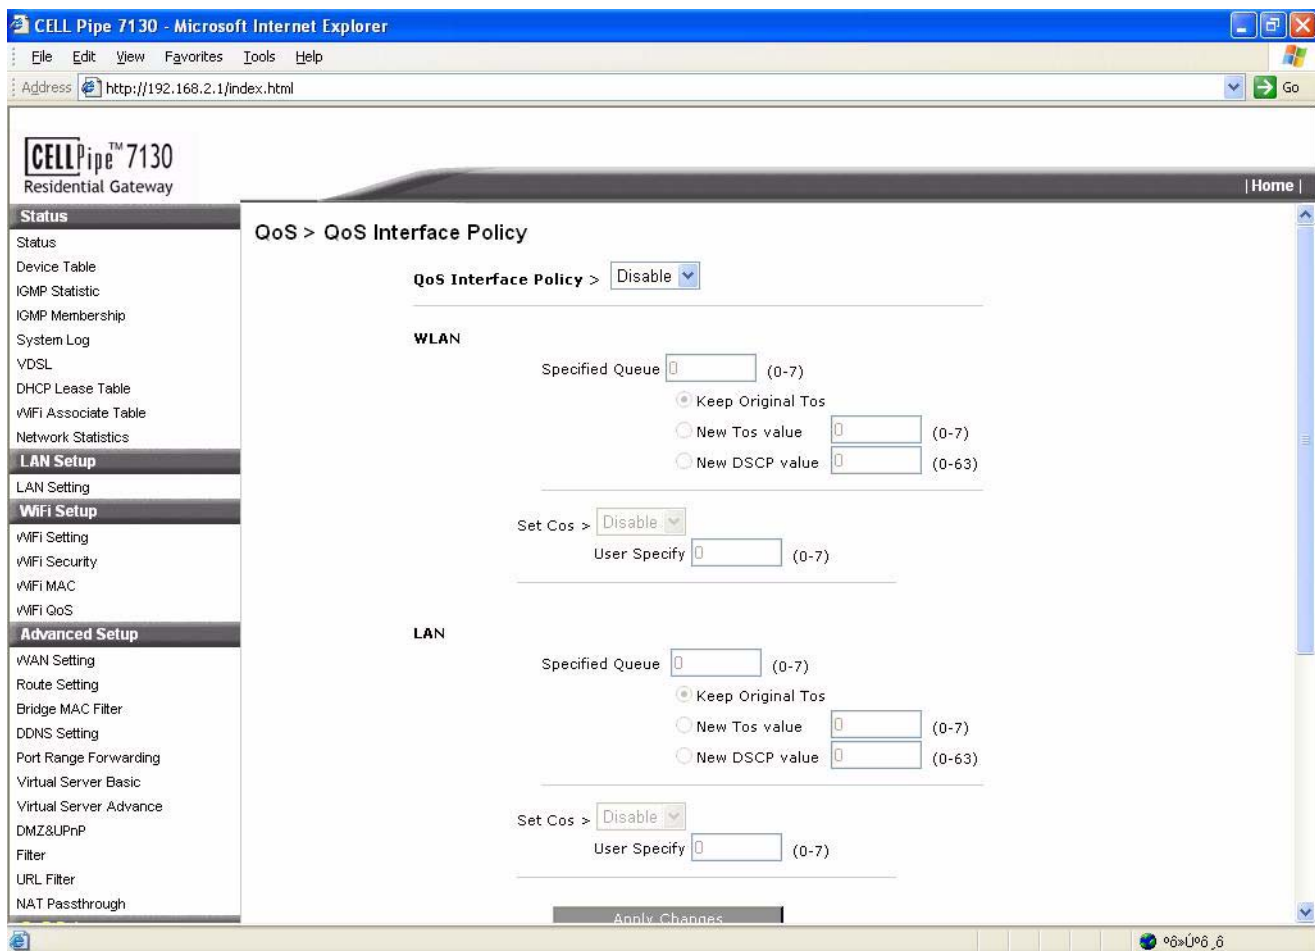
CELL Pipe 7130 - Microsoft Internet Explorer

File Edit View Favorites Tools Help

Address http://192.168.2.1/index.html

Go

CELLPipe™ 7130
Residential Gateway

| Home |

Status
Status
Device Table
IGMP Statistic
IGMP Membership
System Log
VDSL
DHCP Lease Table
WiFi Associate Table
Network Statistics
LAN Setup
LAN Setting
WiFi Setup
WiFi Setting
WiFi Security
WiFi MAC
WiFi QoS
Advanced Setup
WAN Setting
Route Setting
Bridge MAC Filter
DDNS Setting
Port Range Forwarding
Virtual Server Basic
Virtual Server Advance
DMZ&UPnP
Filter
URL Filter
NAT Passthrough

QoS > QoS Interface Policy

QoS Interface Policy > Disable

WLAN

Specified Queue 0 (0-7)
Keep Original Tos
New Tos value 0 (0-7)
New DSCP value 0 (0-63)

Set Cos > Disable
User Specify 0 (0-7)

LAN

Specified Queue 0 (0-7)
Keep Original Tos
New Tos value 0 (0-7)
New DSCP value 0 (0-63)

Set Cos > Disable
User Specify 0 (0-7)

Apply Changes

°ô»Ú°ô¸ô